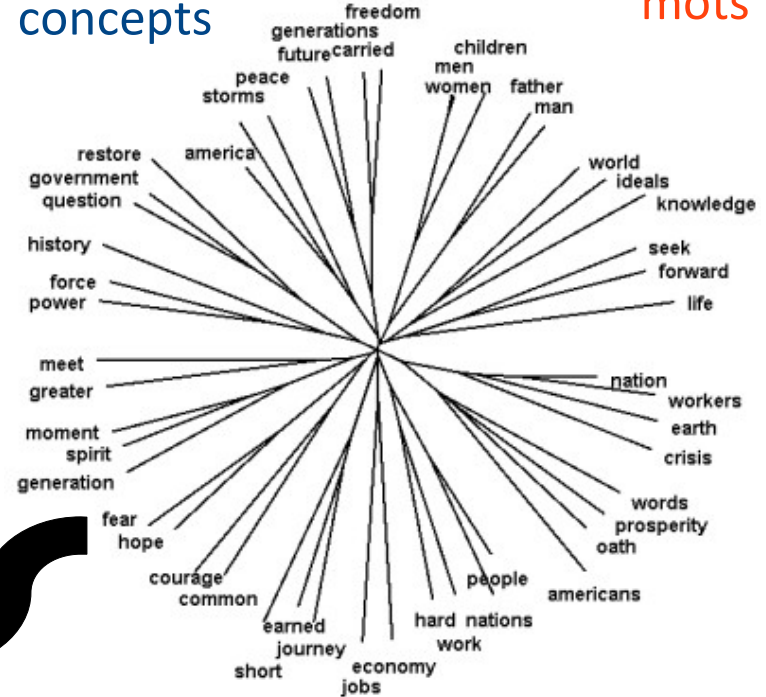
concepts

mots

freedom
generations
future carried
children
men
women
father
man
peace
storms
restore
america
government
question
world
ideals
knowledge
history
seek
forward
force
power
life
meet
nation
greater
workers
moment
earth
spirit
crisis
generation
words
fear
prosperity
hope
oath
courage
people
common
americans
earned
hard
nations
journey
work
short
economy
jobs